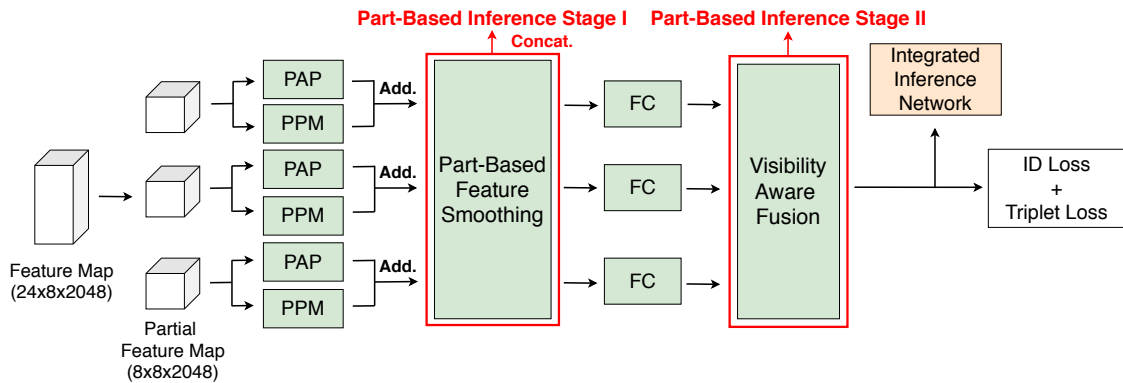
Part-Based Inference Stage I

Concat.

Part-Based Inference Stage II

Integrated Inference Network

PAP

PPM

Add.

PAP

PPM

Add.

PAP

PPM

Add.

Part-Based Feature Smoothing

FC

FC

FC

Visibility Aware Fusion

ID Loss + Triplet Loss

Feature Map (24x8x2048)

Partial Feature Map (8x8x2048)